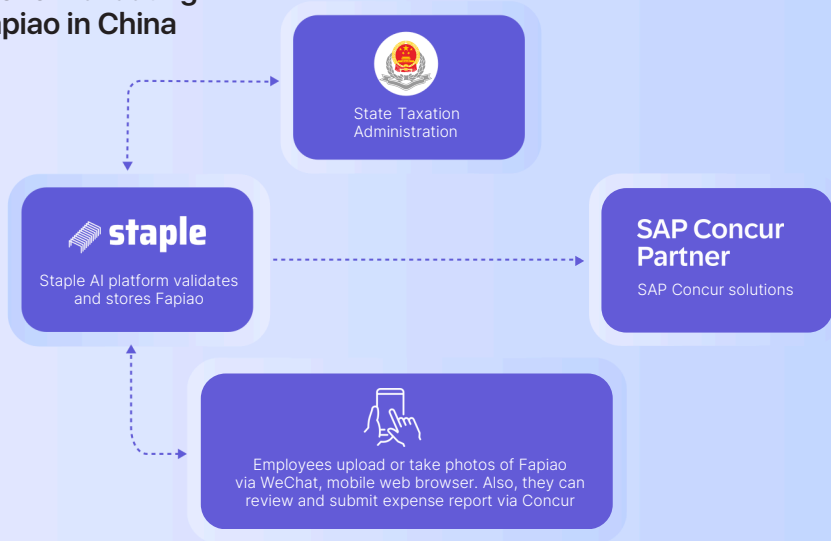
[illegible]
piao in China

State Taxation Administration

staple

Staple AI platform validates and stores Fapiao

SAP Concur Partner

SAP Concur solutions

Employees upload or take photos of Fapiao via WeChat, mobile web browser. Also, they can review and submit expense report via Concur